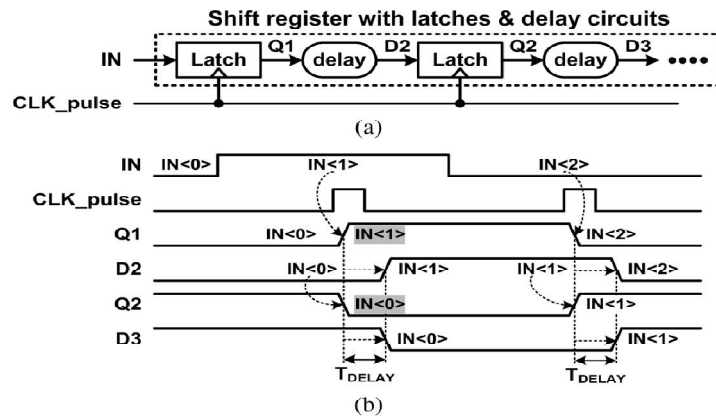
Shift register with latches & delay circuits

IN
Latch
Q1
delay
D2
Latch
Q2
delay
D3
••••
CLK_pulse

(a)

IN
IN<0>
IN<1>
IN<2>
CLK_pulse
Q1
IN<0>
IN<1>
IN<2>
D2
IN<0>
IN<1>
IN<1>
IN<2>
Q2
IN<0>
IN<1>
D3
IN<0>
IN<1>
$T_{DELAY}$
$T_{DELAY}$

(b)